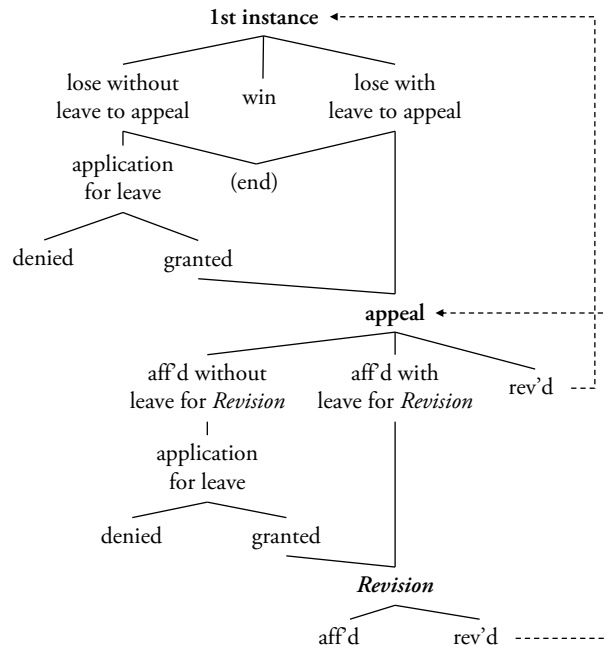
1st instance

lose without leave to appeal

win

lose with leave to appeal

application for leave

(end)

denied

granted

appeal

aff'd without leave for *Revision*

aff'd with leave for *Revision*

rev'd

application for leave

denied

granted

*Revision*

aff'd

rev'd